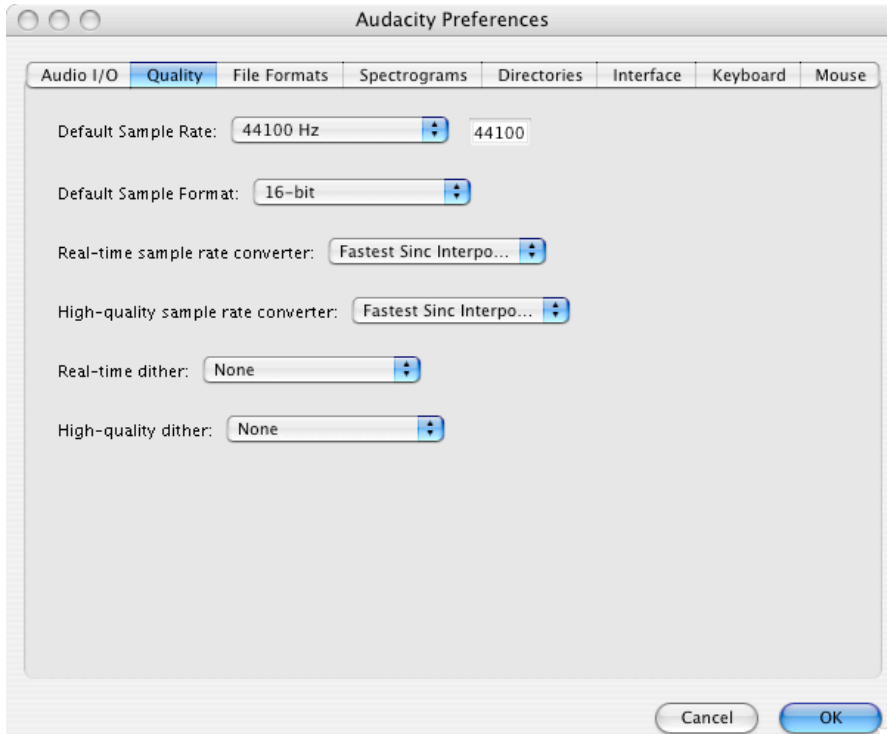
Audacity Preferences

Audio I/O | Quality | File Formats | Spectrograms | Directories | Interface | Keyboard | Mouse

Default Sample Rate: 44100 Hz 44100

Default Sample Format: 16-bit

Real-time sample rate converter: Fastest Sinc Interpo...

High-quality sample rate converter: Fastest Sinc Interpo...

Real-time dither: None

High-quality dither: None

Cancel OK